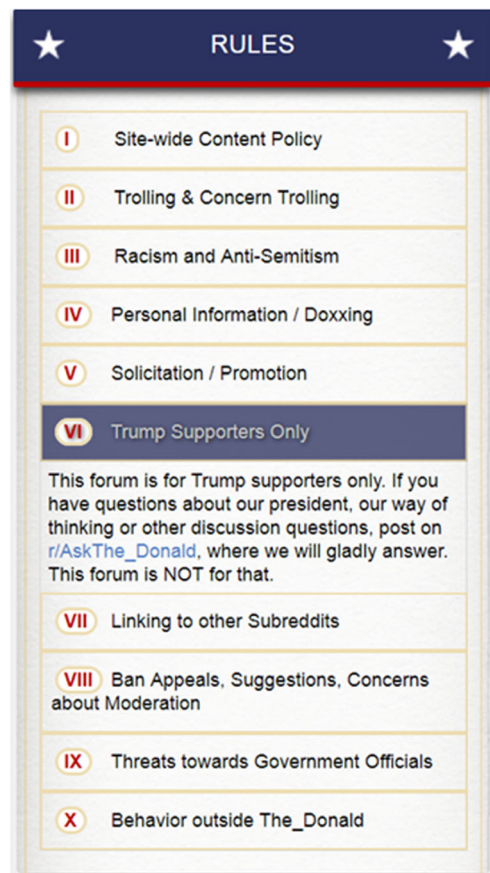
★ RULES ★

I Site-wide Content Policy

II Trolling & Concern Trolling

III Racism and Anti-Semitism

IV Personal Information / Doxxing

V Solicitation / Promotion

VI Trump Supporters Only

This forum is for Trump supporters only. If you have questions about our president, our way of thinking or other discussion questions, post on r/AskThe_Donald, where we will gladly answer. This forum is NOT for that.

VII Linking to other Subreddits

VIII Ban Appeals, Suggestions, Concerns about Moderation

IX Threats towards Government Officials

X Behavior outside The_Donald